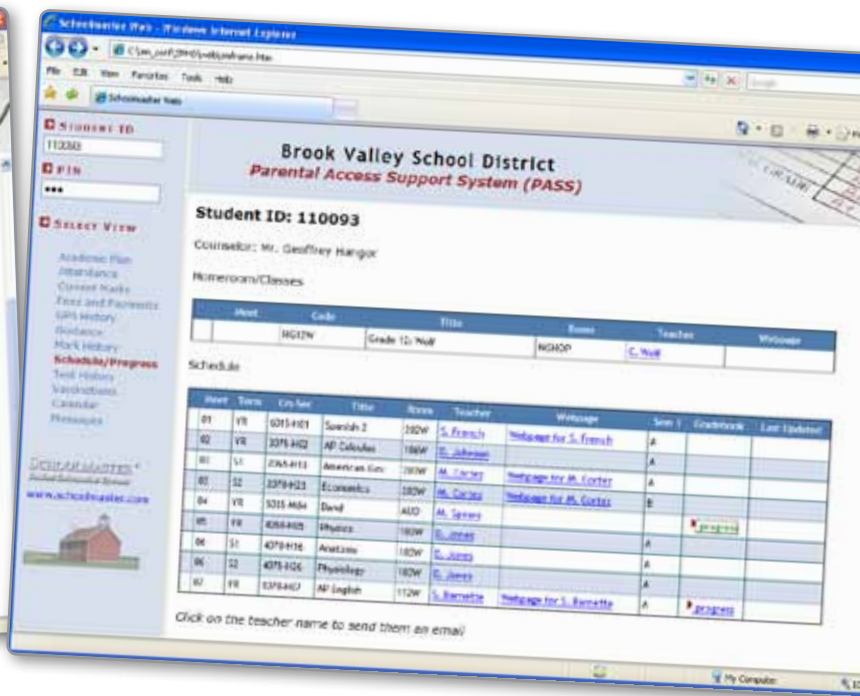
Schoolmaster Pass - Windows Internet Explorer

C:\sm_pass\html\webpassframe.htm

File Edit View Favorites Tools Help

Schoolmaster Pass

STUDENT ID
110093
PIN
•••

SELECT VIEW
Academic Plan
Attendance
Current Marks
Fees and Payments
GPA History
Guidance
Mark History
Schedule/Progress
Test History
Vaccinations
Calendar
Messages

SCHOOLMASTER
www.schoolmaster.com

Brook Valley School District
Parental Access Support System (PASS)

Student ID: 110093

Counselor: Mr. Geoffrey Hangor

Homeroom/Classes

| Meet | Code | Title | Room | Teacher | Webpage |
|---|---|---|---|---|---|
| | HG12W | Grade 12: Wolf | WSHOP | C. Wolf | |

Schedule

| Meet | Term | Crs-Sec | Title | Room | Teacher | Webpage | Sem 1 | Gradebook | Last Updated |
|---|---|---|---|---|---|---|---|---|---|
| 01 | YR | 6015-H01 | Spanish 2 | 202W | S. French | Webpage for S. French | A | | |
| 02 | YR | 3075-H02 | AP Calculus | 186W | E. Johnson | | A | | |
| 03 | S1 | 2065-H13 | American Gov | 202W | M. Cortez | Webpage for M. Cortez | A | | |
| 03 | S2 | 2370-H23 | Economics | 202W | M. Cortez | Webpage for M. Cortez | B | | |
| 04 | YR | 5315-H04 | Band | AUD | M. Speers | | | | |
| 05 | YR | 4050-H05 | Physics | 182W | D. Jones | | | progress | |
| 06 | S1 | 4070-H16 | Anatomy | 182W | D. Jones | | A | | |
| 06 | S2 | 4075-H26 | Physiology | 182W | D. Jones | | A | | |
| 07 | YR | 1370-H07 | AP English | 112W | S. Barnette | Webpage for S. Barnette | A | progress | |

Click on the teacher name to send them an email

My Computer